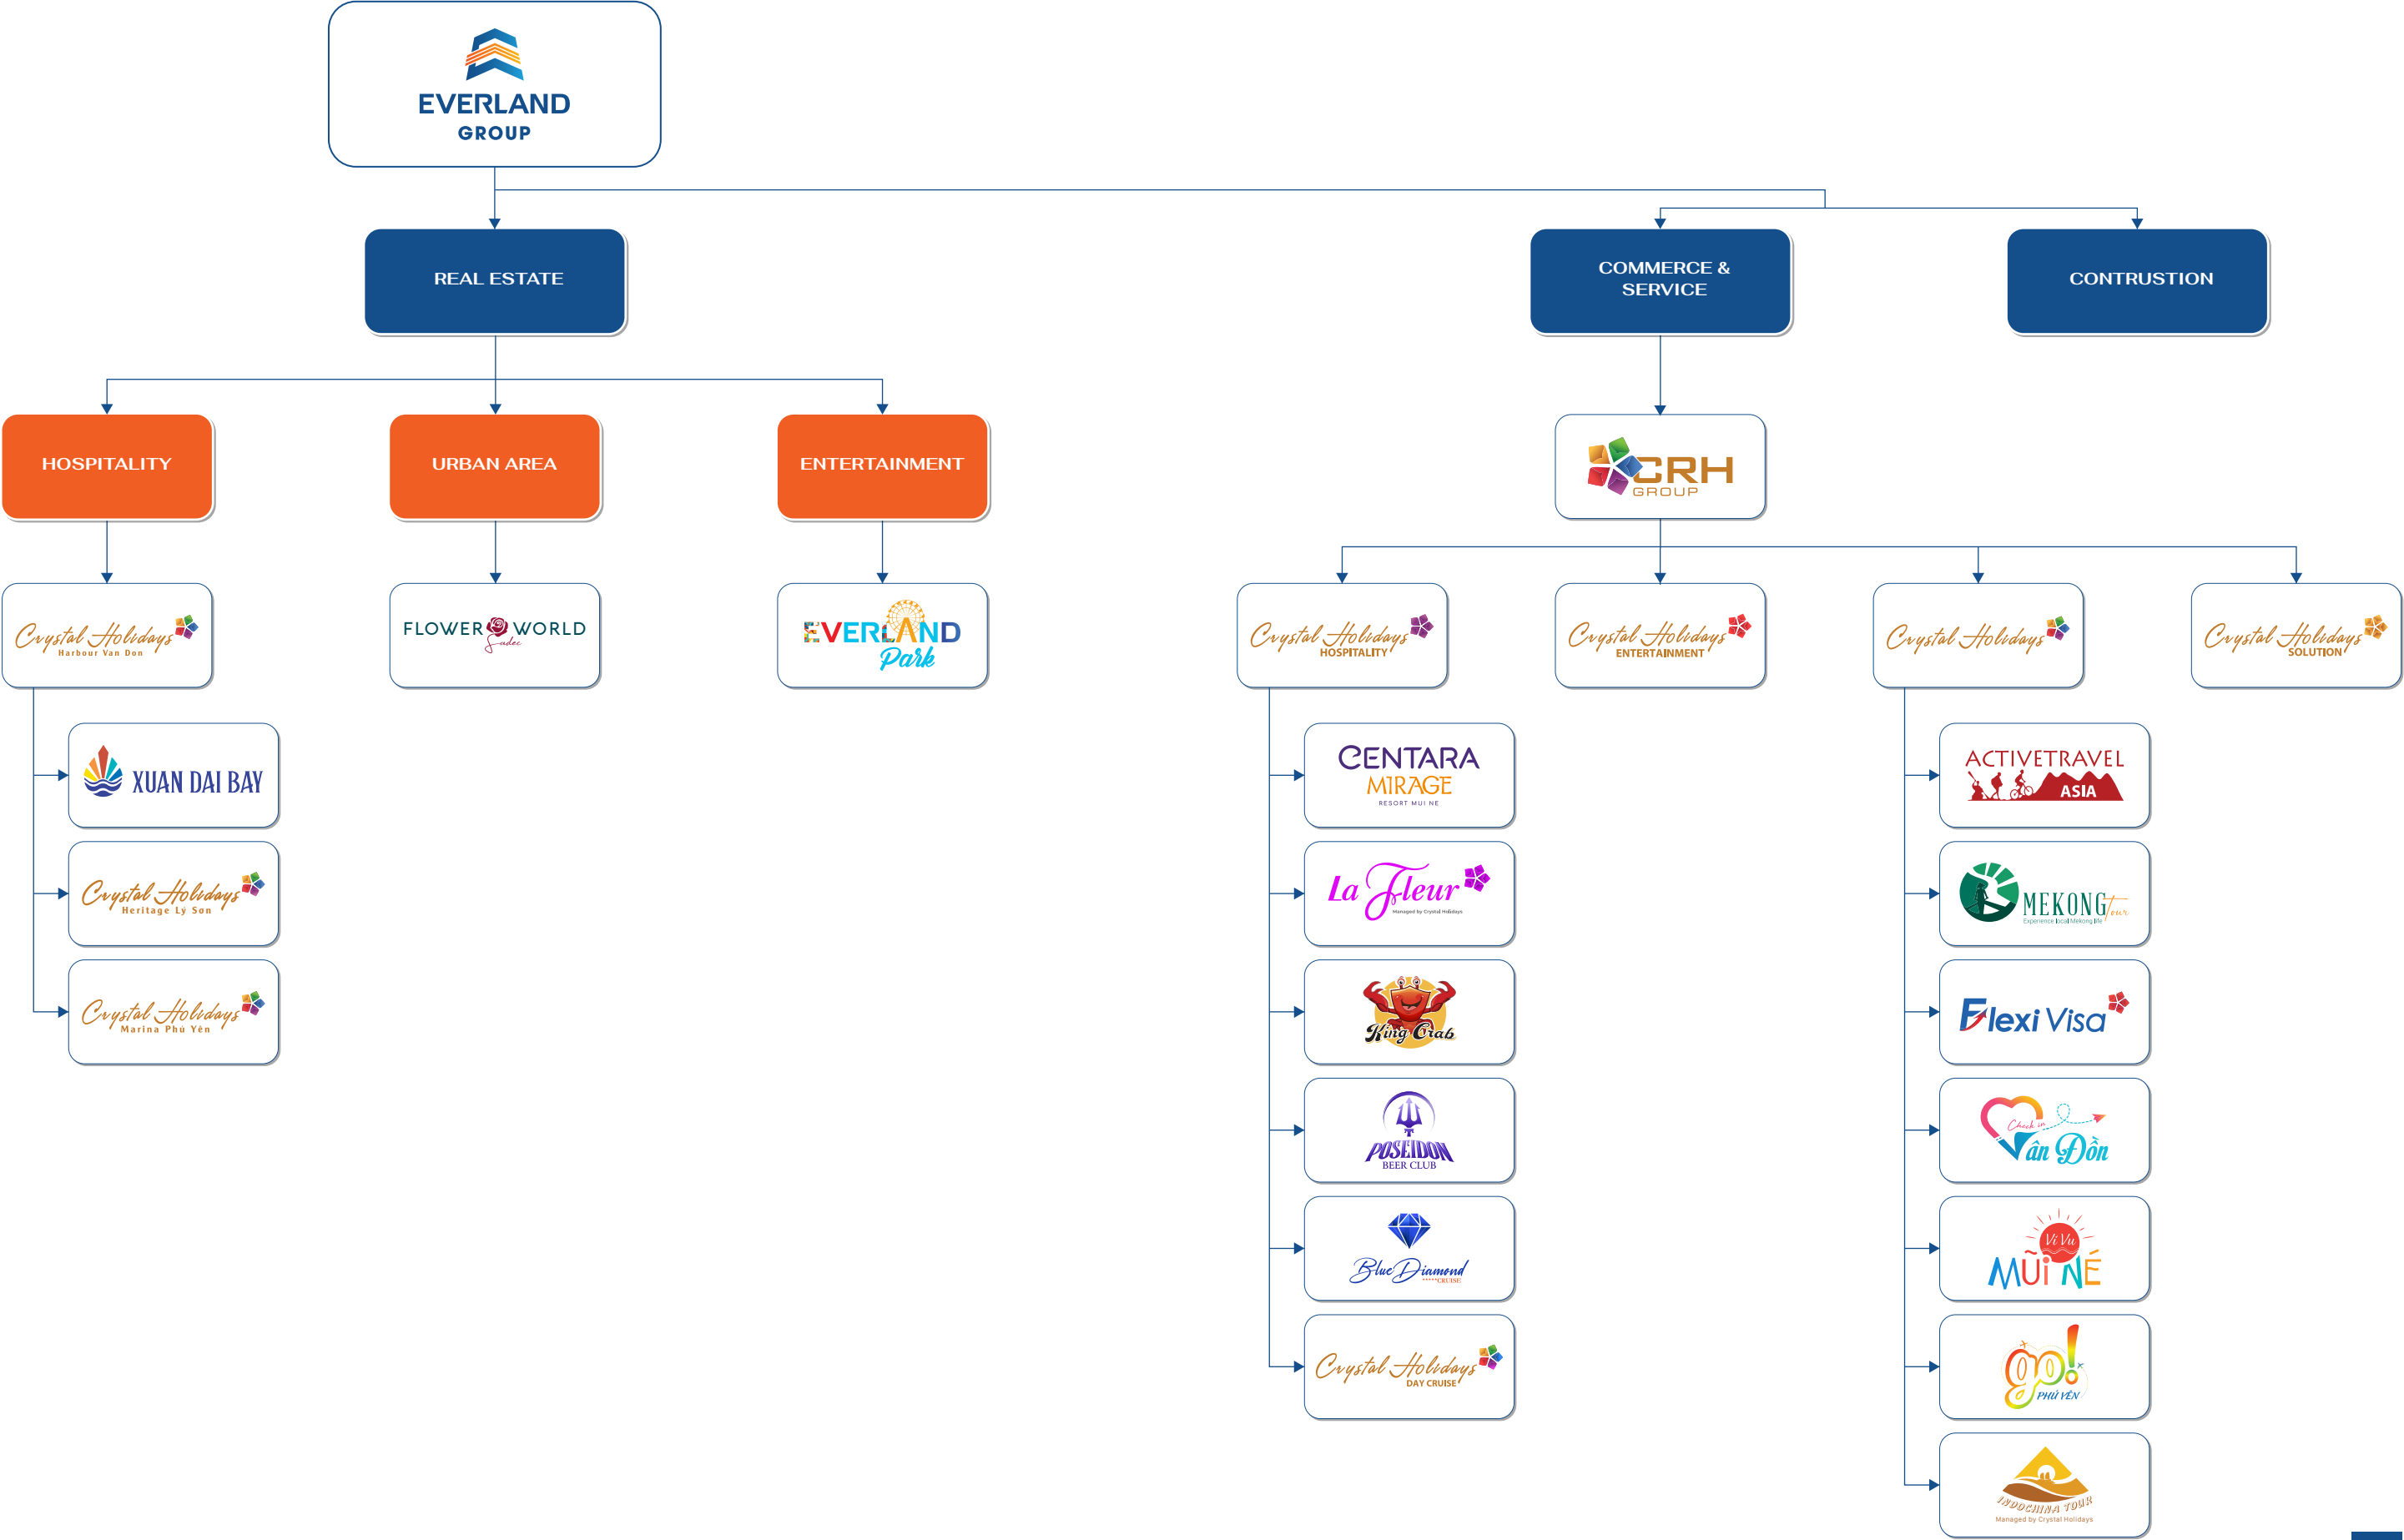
EVERLAND GROUP

REAL ESTATE

COMMERCE & SERVICE

CONTRUSTION

HOSPITALITY

URBAN AREA

ENTERTAINMENT

CRH GROUP

Crystal Holidays Harbour Van Don

FLOWER WORLD Sadec

EVERLAND Park

Crystal Holidays HOSPITALITY

Crystal Holidays ENTERTAINMENT

Crystal Holidays

Crystal Holidays SOLUTION

XUAN DAI BAY

Crystal Holidays Heritage Ly Son

Crystal Holidays Marina Phú Yên

CENTARA MIRAGE RESORT MUI NE

La Fleur Managed by Crystal Holidays

King Crab

POSEIDON BEER CLUB

Blue Diamond CRUISE

Crystal Holidays DAY CRUISE

ACTIVETRAVEL ASIA

MEKONG Tour Experience local Mekong life

Flexi Visa

Check in Vân Đồn

Vi Vu MŨI NÉ

go! PHÚ YÊN

INDOCHINA TOUR Managed by Crystal Holidays